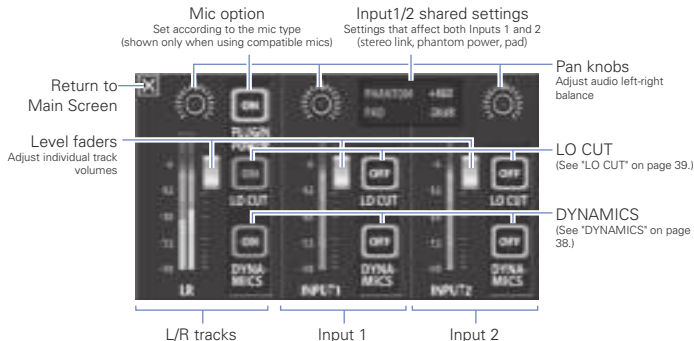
Mic option
Set according to the mic type (shown only when using compatible mics)

Input1/2 shared settings
Settings that affect both Inputs 1 and 2 (stereo link, phantom power, pad)

Return to Main Screen

Pan knobs
Adjust audio left-right balance

Level faders
Adjust individual track volumes

LO CUT
(See "LO CUT" on page 39.)

DYNAMICS
(See "DYNAMICS" on page 38.)

ON
PLUGIN POWER
PHANTOM +48V
PAD OVER
ON
LO CUT
OFF
LO CUT
OFF
LO CUT
ON
DYNAMICS
OFF
DYNAMICS
OFF
DYNAMICS
LR
INPUT1
INPUT2

L/R tracks
Input 1
Input 2